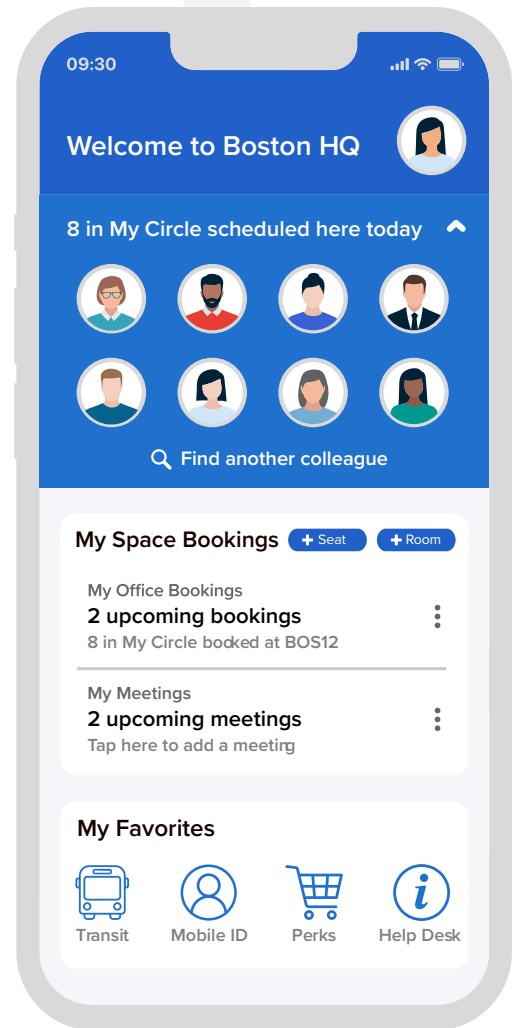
09:30

Welcome to Boston HQ

8 in My Circle scheduled here today

Find another colleague

My Space Bookings
+ Seat
+ Room

My Office Bookings
2 upcoming bookings
8 in My Circle booked at BOS12

My Meetings
2 upcoming meetings
Tap here to add a meeting

My Favorites

Transit
Mobile ID
Perks
Help Desk